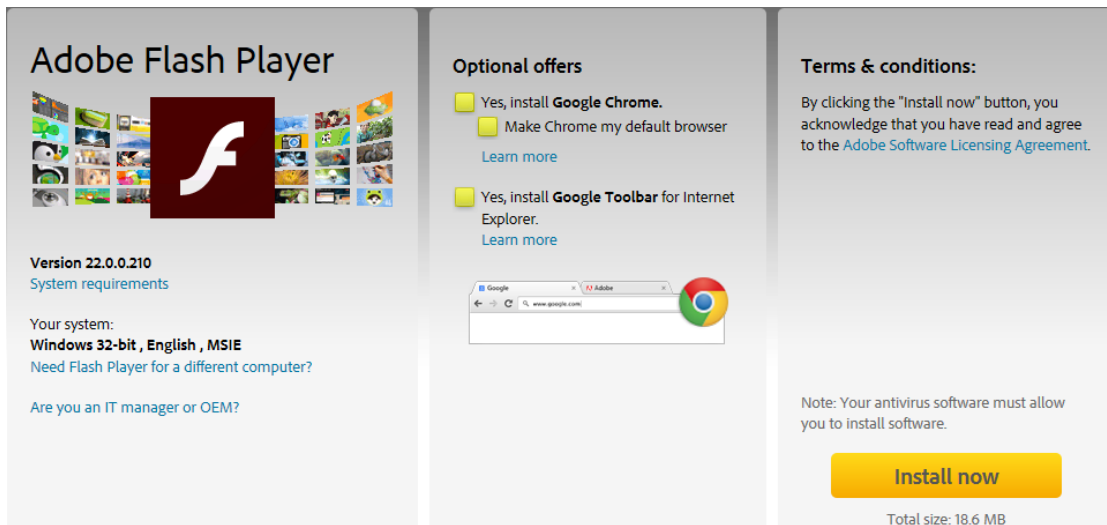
Adobe Flash Player

Version 22.0.0.210
System requirements

Your system:
Windows 32-bit , English , MSIE
Need Flash Player for a different computer?

Are you an IT manager or OEM?

Optional offers

Yes, install Google Chrome.
Make Chrome my default browser
Learn more

Yes, install Google Toolbar for Internet Explorer.
Learn more

Google
Adobe
www.google.com/

Terms & conditions:

By clicking the "Install now" button, you acknowledge that you have read and agree to the Adobe Software Licensing Agreement.

Note: Your antivirus software must allow you to install software.

Install now

Total size: 18.6 MB